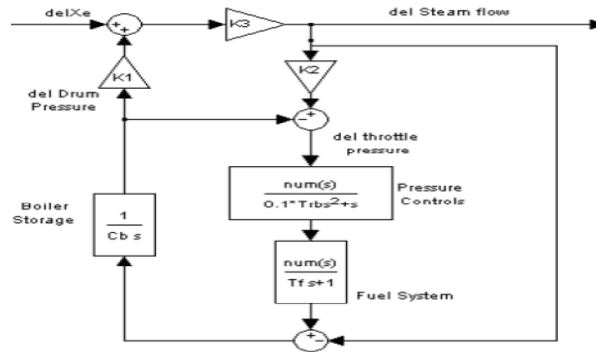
delXe

+ +

K3

del Steam flow

K1

del Drum Pressure

K2

- +

del throttle pressure

Boiler Storage

$\frac{1}{Cb\ s}$

$\frac{num(s)}{0.1*Trbs^2+s}$

Pressure Controls

$\frac{num(s)}{Tf\ s+1}$

Fuel System

- +